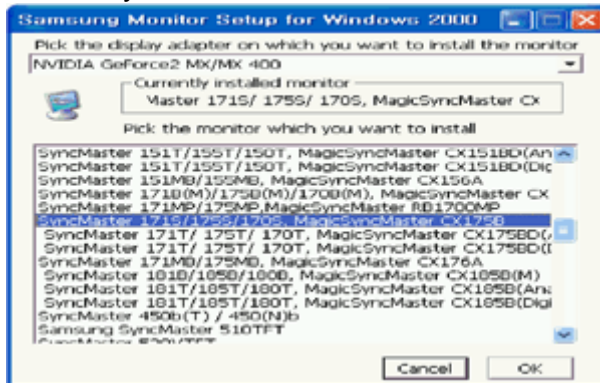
Samsung Monitor Setup for Windows 2000

Pick the display adapter on which you want to install the monitor

NVIDIA GeForce2 MX/MX 400

Currently installed monitor

Master 171S/ 175S/ 170S, MagicSyncMaster CX

Pick the monitor which you want to install

SyncMaster 151T/155T/150T, MagicSyncMaster CX151BD(An
SyncMaster 151T/155T/150T, MagicSyncMaster CX151BD(Dig
SyncMaster 151MB/155MB, MagicSyncMaster CX156A
SyncMaster 171B(M)/175B(M)/170B(M), MagicSyncMaster CX
SyncMaster 171MP/175MP,MagicSyncMaster RB1700MP
SyncMaster 171S/175S/170S, MagicSyncMaster CX175B
SyncMaster 171T/ 175T/ 170T, MagicSyncMaster CX175BD(
SyncMaster 171T/ 175T/ 170T, MagicSyncMaster CX175BD(
SyncMaster 171MB/175MB, MagicSyncMaster CX176A
SyncMaster 181B/185B/180B, MagicSyncMaster CX185B(M)
SyncMaster 181T/185T/180T, MagicSyncMaster CX185B(Ana
SyncMaster 181T/185T/180T, MagicSyncMaster CX185B(Digi
SyncMaster 450b(T) / 450(N)b
Samsung SyncMaster 510TFT
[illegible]

Cancel OK